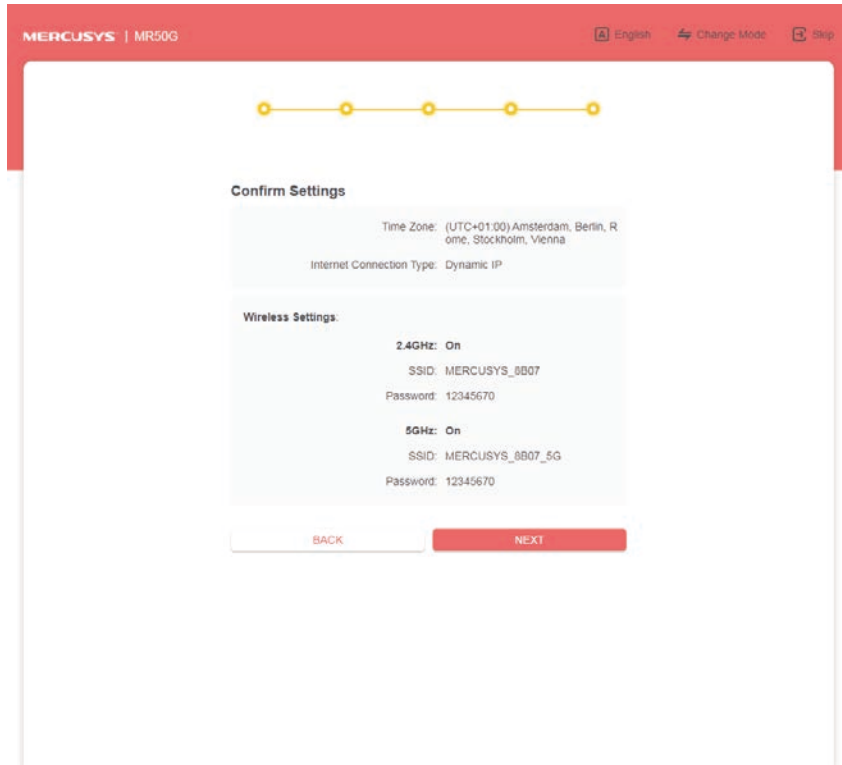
MERCUSYS | MR50G

English Change Mode Skip

Confirm Settings

Time Zone: (UTC+01:00) Amsterdam, Berlin, Rome, Stockholm, Vienna

Internet Connection Type: Dynamic IP

Wireless Settings:

2.4GHz: On

SSID: MERCUSYS_8B07

Password: 12345670

5GHz: On

SSID: MERCUSYS_8B07_5G

Password: 12345670

BACK

NEXT